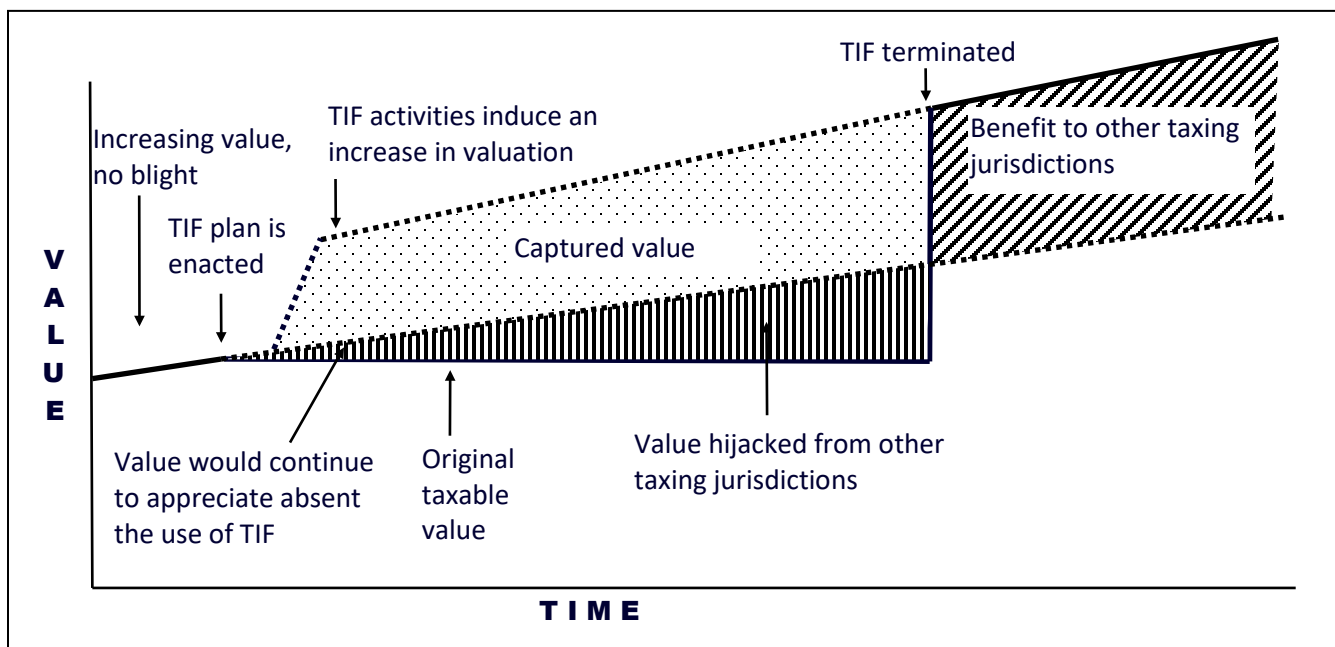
TIF terminated

Increasing value, no blight

TIF activities induce an increase in valuation

Benefit to other taxing jurisdictions

TIF plan is enacted

Captured value

V
A
L
U
E

Value would continue to appreciate absent the use of TIF

Original taxable value

Value hijacked from other taxing jurisdictions

T I M E